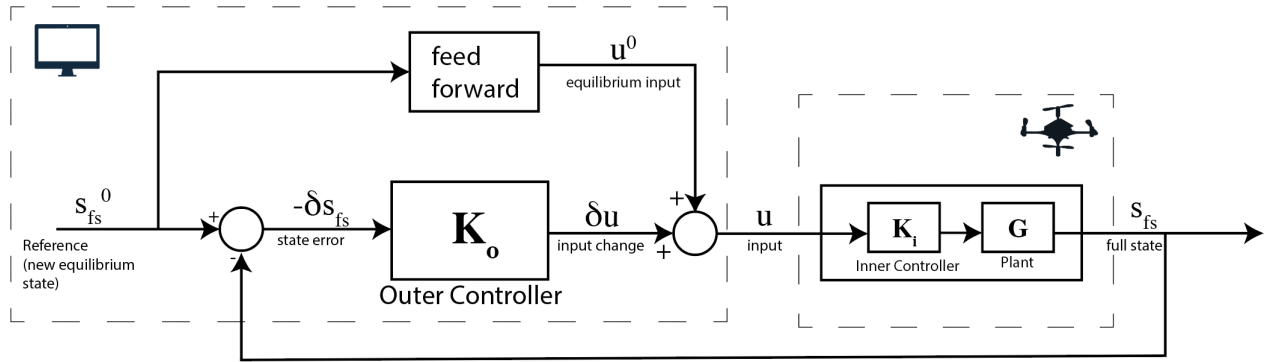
feed forward

$u^0$

equilibrium input

$s_{fs}{}^0$

Reference (new equilibrium state)

+

-

$-\delta s_{fs}$

state error

$K_o$

Outer Controller

$\delta u$

input change

+

+

$u$

input

$K_i$

Inner Controller

$G$

Plant

$s_{fs}$

full state